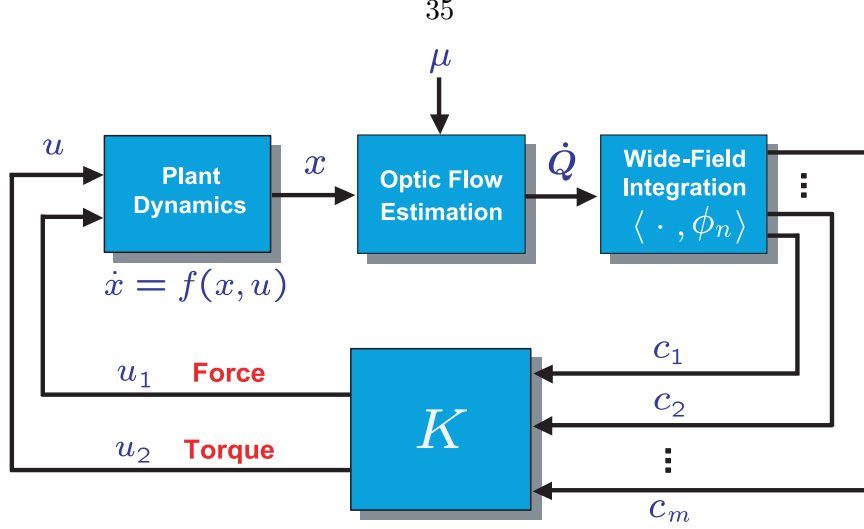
35

$\mu$

$u$

Plant Dynamics

$x$

Optic Flow Estimation

$\dot{Q}$

Wide-Field Integration $\langle \cdot , \phi_n \rangle$

⋮

$\dot{x} = f(x,u)$

$c_1$

$u_1$ Force

$K$

$c_2$

$u_2$ Torque

⋮

$c_m$